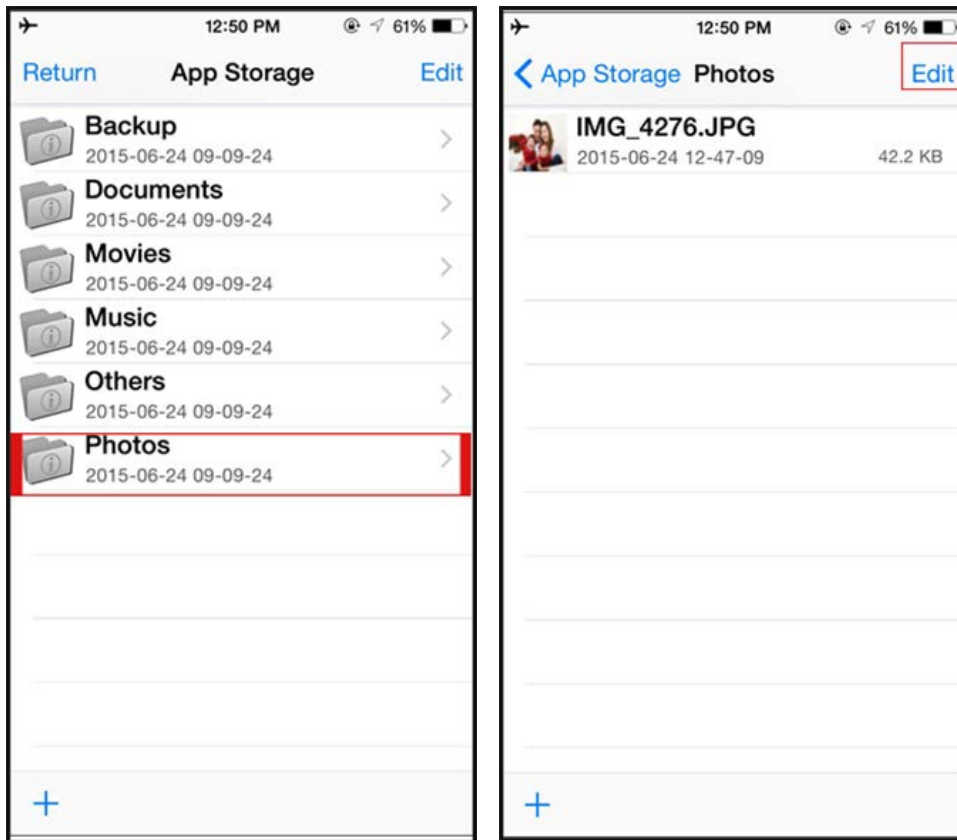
12:50 PM 61%

Return App Storage Edit

Backup
2015-06-24 09-09-24

Documents
2015-06-24 09-09-24

Movies
2015-06-24 09-09-24

Music
2015-06-24 09-09-24

Others
2015-06-24 09-09-24

Photos
2015-06-24 09-09-24

+

12:50 PM 61%

App Storage Photos Edit

IMG_4276.JPG
2015-06-24 12-47-09 42.2 KB

+